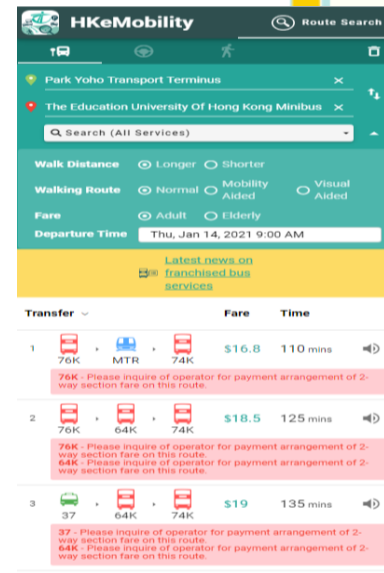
HKeMobility

Route Search

Park Yoho Transport Terminus

The Education University Of Hong Kong Minibus

Search (All Services)

Walk Distance ⦿ Longer ○ Shorter

Walking Route ⦿ Normal ○ Mobility Aided ○ Visual Aided

Fare ⦿ Adult ○ Elderly

Departure Time Thu, Jan 14, 2021 9:00 AM

Latest news on franchised bus services

| Transfer | | Fare | Time |
|---|---|---|---|
| 1 | 76K › MTR › 74K | $16.8 | 110 mins |

76K - Please inquire of operator for payment arrangement of 2-way section fare on this route.

| | | | |
|---|---|---|---|
| 2 | 76K › 64K › 74K | $18.5 | 125 mins |

76K - Please inquire of operator for payment arrangement of 2-way section fare on this route.
64K - Please inquire of operator for payment arrangement of 2-way section fare on this route.

| | | | |
|---|---|---|---|
| 3 | 37 › 64K › 74K | $19 | 135 mins |

37 - Please inquire of operator for payment arrangement of 2-way section fare on this route.
64K - Please inquire of operator for payment arrangement of 2-way section fare on this route.